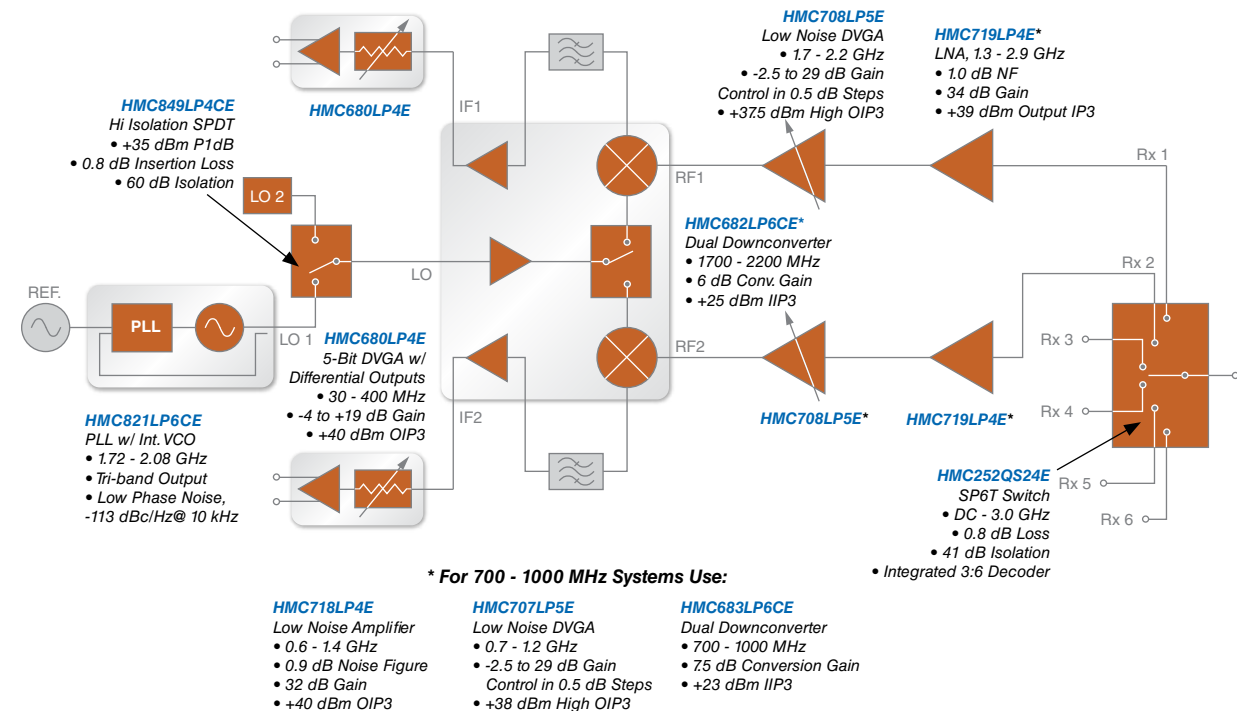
HMC680LP4E

HMC849LP4CE
Hi Isolation SPDT
• +35 dBm P1dB
• 0.8 dB Insertion Loss
• 60 dB Isolation

LO 2

REF.

PLL

LO 1

LO

IF1

IF2

RF1

RF2

HMC708LP5E
Low Noise DVGA
• 1.7 - 2.2 GHz
• -2.5 to 29 dB Gain Control in 0.5 dB Steps
• +37.5 dBm High OIP3

HMC719LP4E*
LNA, 1.3 - 2.9 GHz
• 1.0 dB NF
• 34 dB Gain
• +39 dBm Output IP3

Rx 1

HMC682LP6CE*
Dual Downconverter
• 1700 - 2200 MHz
• 6 dB Conv. Gain
• +25 dBm IIP3

Rx 2

Rx 3

Rx 4

HMC680LP4E
5-Bit DVGA w/ Differential Outputs
• 30 - 400 MHz
• -4 to +19 dB Gain
• +40 dBm OIP3

HMC708LP5E*

HMC719LP4E*

HMC821LP6CE
PLL w/ Int. VCO
• 1.72 - 2.08 GHz
• Tri-band Output
• Low Phase Noise, -113 dBc/Hz@ 10 kHz

HMC252QS24E
SP6T Switch
• DC - 3.0 GHz
• 0.8 dB Loss
• 41 dB Isolation
• Integrated 3:6 Decoder

Rx 5

Rx 6

* For 700 - 1000 MHz Systems Use:

HMC718LP4E
Low Noise Amplifier
• 0.6 - 1.4 GHz
• 0.9 dB Noise Figure
• 32 dB Gain
• +40 dBm OIP3

HMC707LP5E
Low Noise DVGA
• 0.7 - 1.2 GHz
• -2.5 to 29 dB Gain Control in 0.5 dB Steps
• +38 dBm High OIP3

HMC683LP6CE
Dual Downconverter
• 700 - 1000 MHz
• 7.5 dB Conversion Gain
• +23 dBm IIP3